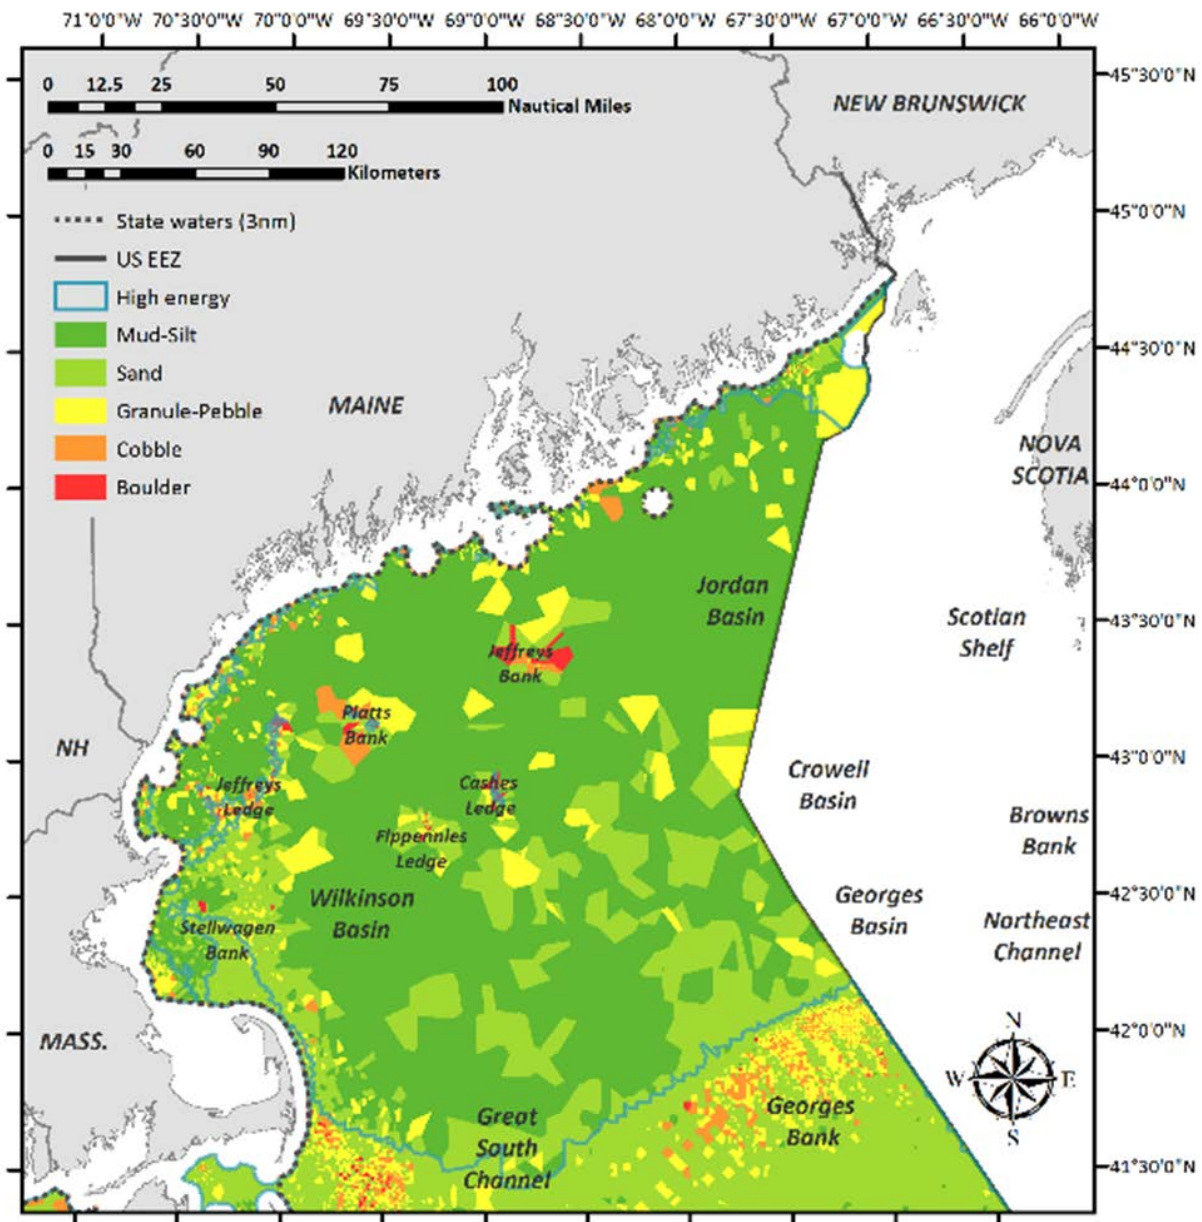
71°0'0"W 70°30'0"W 70°0'0"W 69°30'0"W 69°0'0"W 68°30'0"W 68°0'0"W 67°30'0"W 67°0'0"W 66°30'0"W 66°0'0"W

45°30'0"N
45°0'0"N
44°30'0"N
44°0'0"N
43°30'0"N
43°0'0"N
42°30'0"N
42°0'0"N
41°30'0"N

0 12.5 25 50 75 100 Nautical Miles

0 15 30 60 90 120 Kilometers

State waters (3nm)
US EEZ
High energy
Mud-Silt
Sand
Granule-Pebble
Cobble
Boulder

NEW BRUNSWICK

MAINE

NOVA SCOTIA

Jordan Basin

Scotian Shelf

Jeffreys Bank

Platts Bank

NH

Crowell Basin

Jeffreys Ledge

Cashes Ledge

Browns Bank

Fippennies Ledge

Wilkinson Basin

Georges Basin

Northeast Channel

Stellwagen Bank

MASS.

N
W E
S

Great South Channel

Georges Bank